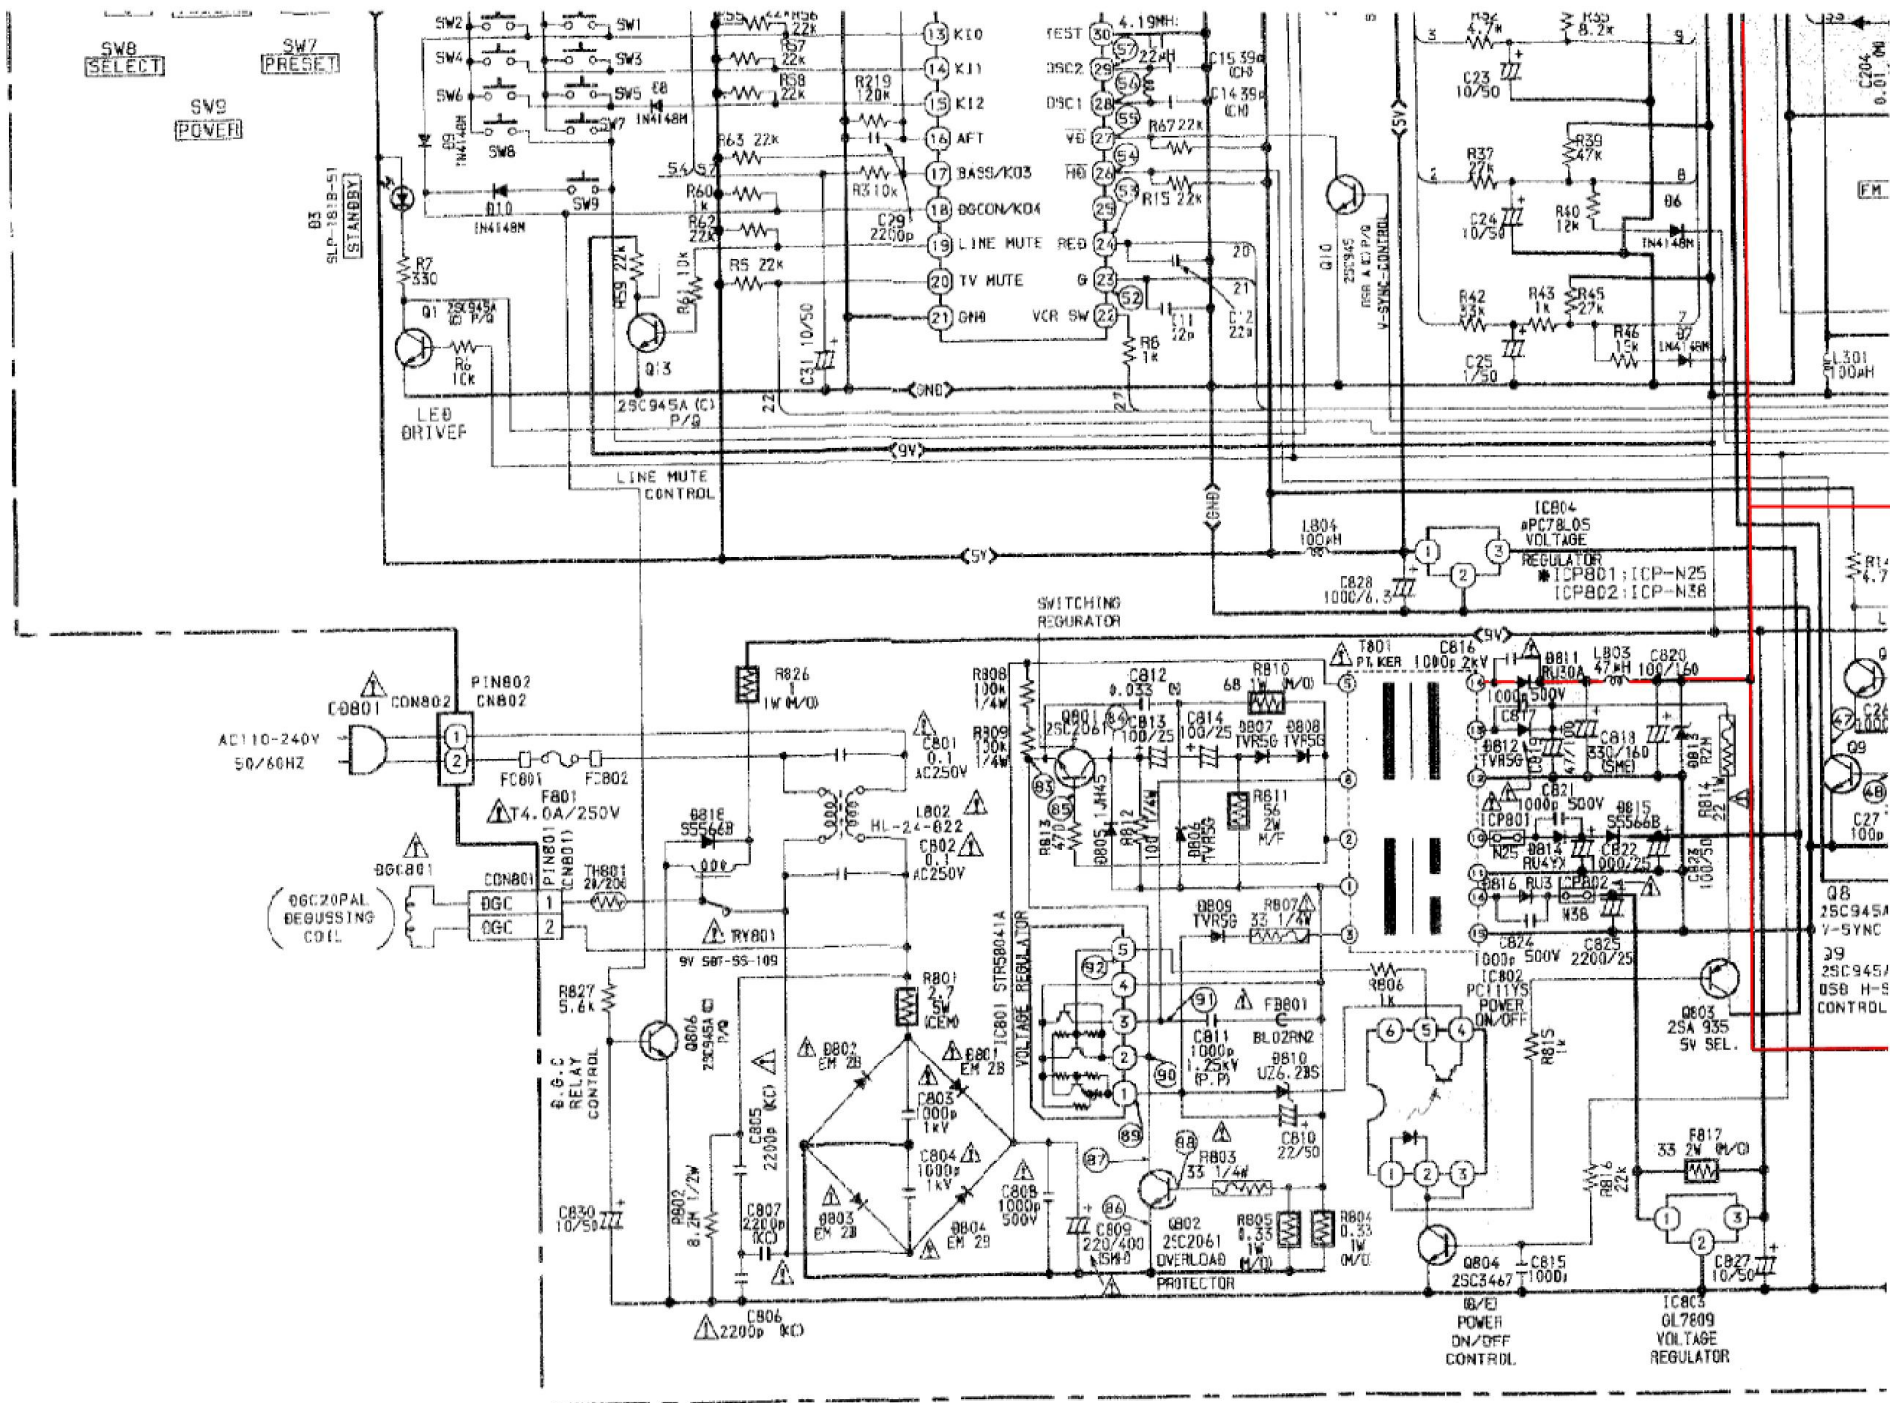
SW8
SELECT
SW7
PRESET
SW9
POWER

SW2 SW1
SW4 SW3
SW6 SW5
SW8 SW7
D9 1N4148M
D8 1N4148M
D10 1N4148M
SW9
D3 SLP-181B-51 STANDBY
R7 330
Q1 2SC945A (C) P/Q
R6 10k
LED DRIVER
R59 22k
R61 10k
Q13
2SC945A (C) P/Q
R55 22k R56 22k
R57 22k
R58 22k
R63 22k
R60 1k
R62 22k
R5 22k
R219 120k
R310k
C29 2200p
C31 10/50
13 KI0
14 KI1
15 KI2
16 AFT
17 BASS/K03
18 DGCON/K04
19 LINE MUTE
20 TV MUTE
21 GND
GND
9V
LINE MUTE CONTROL
5V
TEST 30 4.19MH
OSC2 29
OSC1 28
VD 27
HD 26
25
RED 24
G 23
VCR SW 22
57 22μH
C15 39p (CH)
C14 39p (CH)
56 55 54 53 52
R67 22k
R15 22k
20 21
C11 22p
C12 22p
R6 1k
Q10 2SC945 (Q,R,A (C) P/Q)
V-SYNC CONTROL
5V
GND
R32 4.7k R33 8.2k
C23 10/50
R37 27k
R39 47k
C24 10/50
R40 12k
D6 1N4148M
R42 33k R43 1k R45 27k
R46 15k
D7 1N4148M
C25 1/50
C204 0.01
L301 100μH
FM
L804 100μH
IC804 μPC78L05 VOLTAGE REGULATOR
C828 1000/6.3
*ICP801: ICP-N25 ICP802: ICP-N38
R14 4.7
SWITCHING REGURATOR
9V
CD801 CON802 PIN802 CN802
AC110-240V 50/60HZ
FC801 FC802
F801 T4.0A/250V
R826 1 1W (M/O)
C801 0.1 AC250V
D818 S5566B
L802 HL-24-022
C802 0.1 AC250V
DGC801
DGC20PAL DEGUSSING COIL
CON801 PIN801 (CN801)
DGC 1
DGC 2
TH801 20/200
RY801
9V SBT-SS-109
R827 5.6k
Q806 2SC945A (C) P/Q
D.G.C RELAY CONTROL
C830 10/50
R802 8.2M 1/2W
C805 2200p (KC)
C807 2200p (KC)
C806 2200p (KC)
R801 2.7 5W (CEM)
D802 EM 2B
D801 EM 2B
C803 1000p 1kV
C804 1000p 1kV
D803 EM 2B
D804 EM 2B
C808 1000p 500V
IC801 STR58041A VOLTAGE REGULATOR
R808 100k 1/4W
R809 150k 1/4W
Q801 2SC2061
C812 0.033 (M)
R810 68 1W (M/O)
C813 100/25
C814 100/25
D807 TVR5G D808 TVR5G
R813 470
D805 1JH45
R812 100 1/4W
D806 TVR5G
R811 56 2W M/F
D809 TVR5G
R807 33 1/4W
C811 1000p 1.25kV (P.P)
FB801 BL02RN2
D810 UZ6.2BS
R803 33 1/4W
C810 22/50
C809 220/400 (SMG)
Q802 2SC2061 OVERLOAD PROTECTOR
R805 0.33 1W (M/O)
R804 0.33 1W (M/O)
T801 PT. KER
C816 1000p 2kV
D811 RU30A
L803 47μH
C820 100/160
1000p 500V
C817
D812 TVR5G
C819 47/1
C818 330/160 (SME)
D813 R2M
R814 22 1W
C821 1000p 500V
ICP801 N25
D815 S5566B
D814 RU4YX
C822 1000/25
C823 100/50
D816 RU3
ICP802 N38
C824 1000p 500V
C825 2200/25
R806 1k
IC802 PC111YS POWER ON/OFF
R815 1k
Q804 2SC3467 (D/E) POWER ON/OFF CONTROL
C815 1000p
R816 22k
F817 33 2W (M/O)
IC803 GL7809 VOLTAGE REGULATOR
C827 10/50
Q803 2SA 935 5V SEL.
Q8 2SC945A V-SYNC
Q9 2SC945A (Q,R) H-S CONTROL
C27 100p